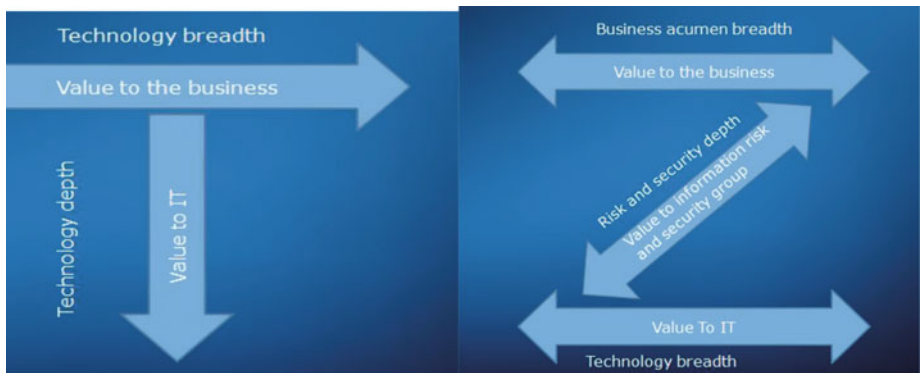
Technology breadth

Value to the business

Technology depth

Value to IT

Business acumen breadth

Value to the business

Risk and security depth

Value to information risk and security group

Value To IT

Technology breadth